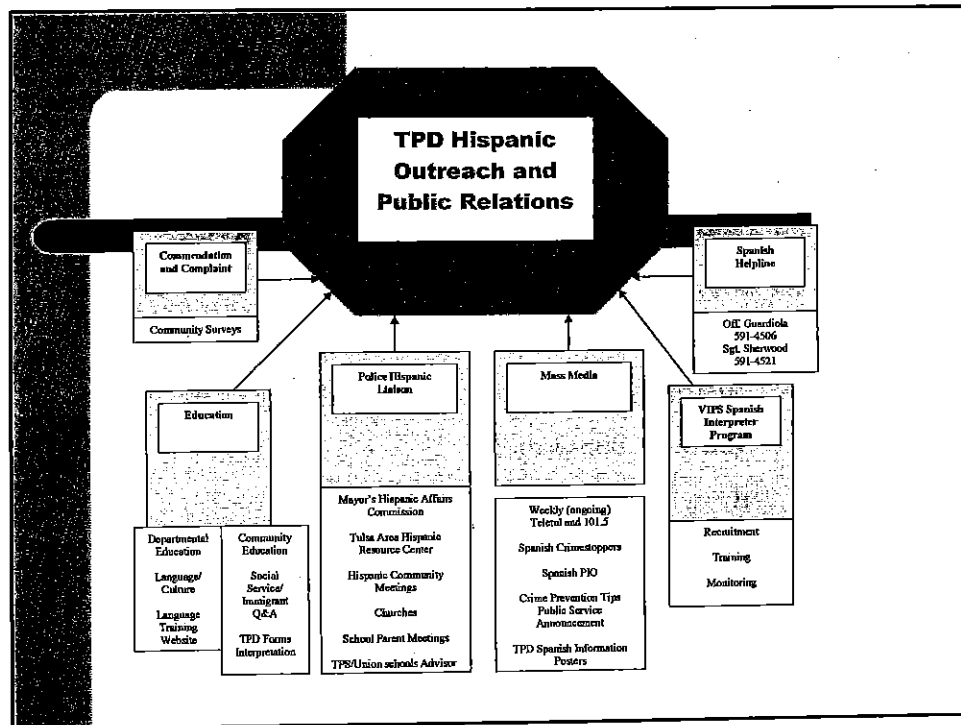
TPD Hispanic Outreach and Public Relations

Commendation and Complaint

Community Surveys

Spanish Helpline

Off. Guardiola 591-4506
Sgt. Sherwood 591-4521

Education

Departmental Education

Language/ Culture

Language Training Website

Community Education

Social Service/ Immigrant Q&A

TPD Forms Interpretation

Police Hispanic Liaison

Mayor's Hispanic Affairs Commission

Tulsa Area Hispanic Resource Center

Hispanic Community Meetings

Churches

School Parent Meetings

TPS/Union schools Advisor

Mass Media

Weekly (ongoing) Telemundo 101.5

Spanish Crimestoppers

Spanish PIO

Crime Prevention Tips Public Service Announcement

TPD Spanish Information Posters

VIPS Spanish Interpreter Program

Recruitment

Training

Monitoring